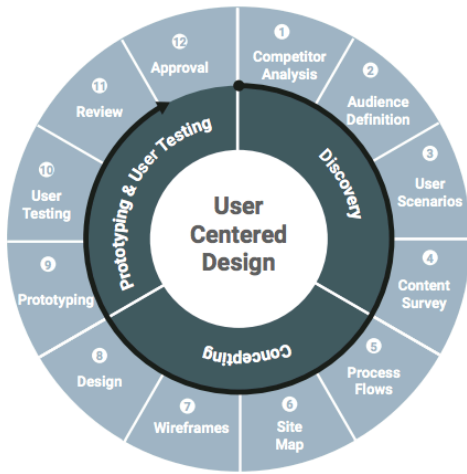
User Centered Design

Discovery

Concepting

Prototyping & User Testing

1 Competitor Analysis

2 Audience Definition

3 User Scenarios

4 Content Survey

5 Process Flows

6 Site Map

7 Wireframes

8 Design

9 Prototyping

10 User Testing

11 Review

12 Approval